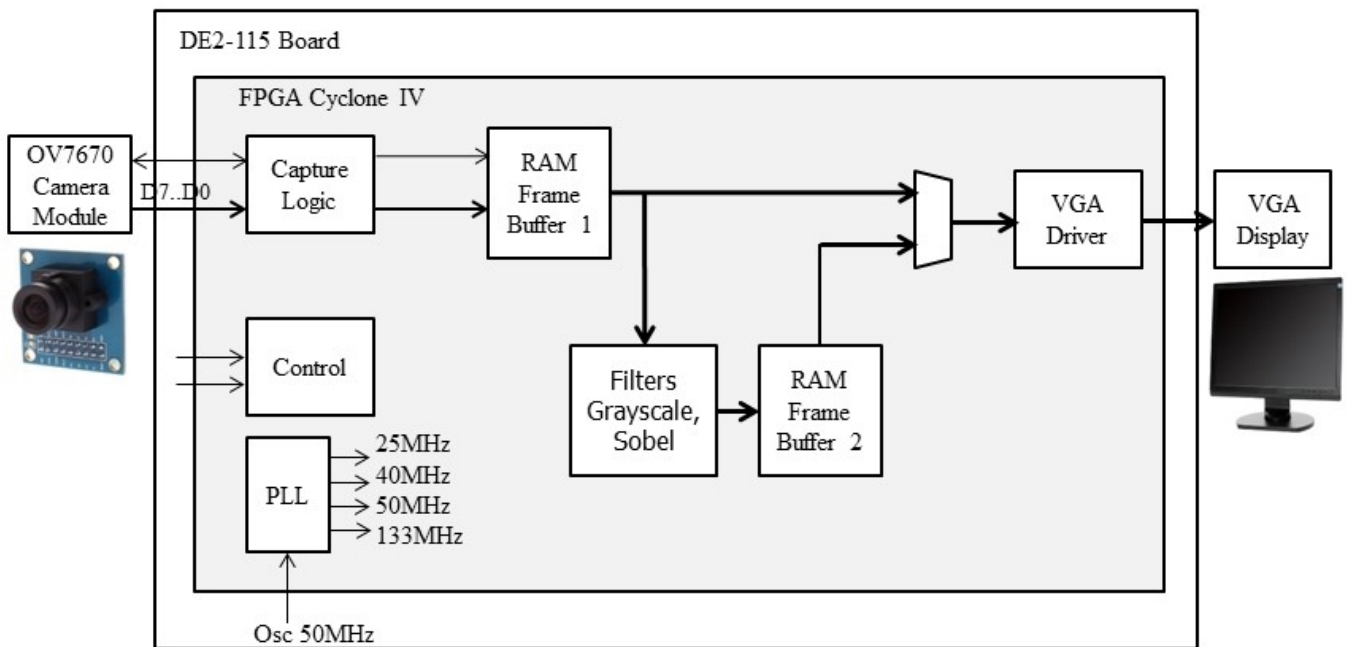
DE2-115 Board

FPGA Cyclone IV

OV7670 Camera Module

D7..D0

Capture Logic

RAM Frame Buffer 1

VGA Driver

VGA Display

Control

Filters Grayscale, Sobel

RAM Frame Buffer 2

PLL

25MHz
40MHz
50MHz
133MHz

Osc 50MHz